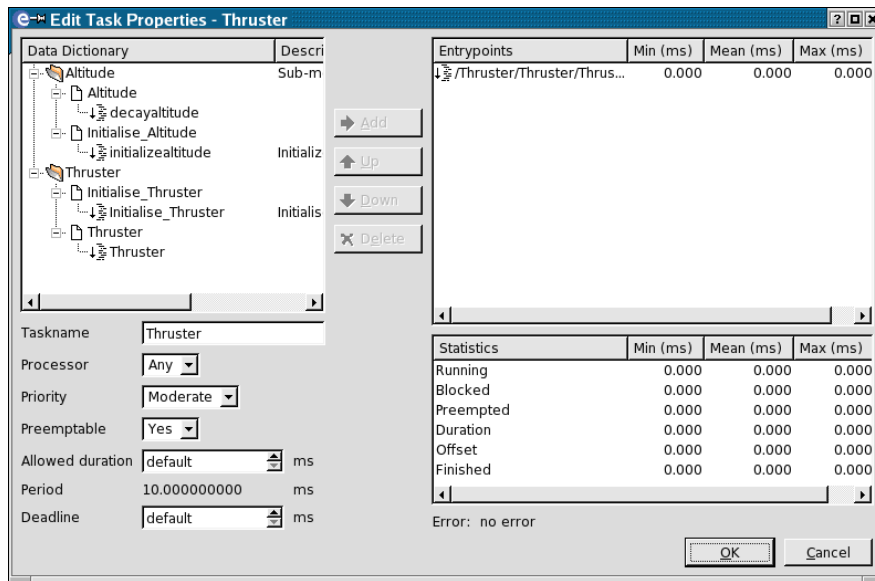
Edit Task Properties - Thruster

| Data Dictionary | Descri |
|---|---|
| Altitude | Sub-m |
| Altitude | |
| decayaltitude | |
| Initialise_Altitude | |
| initializealtitude | Initializ |
| Thruster | |
| Initialise_Thruster | |
| Initialise_Thruster | Initialis |
| Thruster | |
| Thruster | |

Add
Up
Down
Delete

| Entrypoints | Min (ms) | Mean (ms) | Max (ms) |
|---|---|---|---|
| /Thruster/Thruster/Thrus... | 0.000 | 0.000 | 0.000 |

Taskname Thruster
Processor Any
Priority Moderate
Preemptable Yes
Allowed duration default ms
Period 10.000000000 ms
Deadline default ms

| Statistics | Min (ms) | Mean (ms) | Max (ms) |
|---|---|---|---|
| Running | 0.000 | 0.000 | 0.000 |
| Blocked | 0.000 | 0.000 | 0.000 |
| Preempted | 0.000 | 0.000 | 0.000 |
| Duration | 0.000 | 0.000 | 0.000 |
| Offset | 0.000 | 0.000 | 0.000 |
| Finished | 0.000 | 0.000 | 0.000 |

Error: no error

OK Cancel